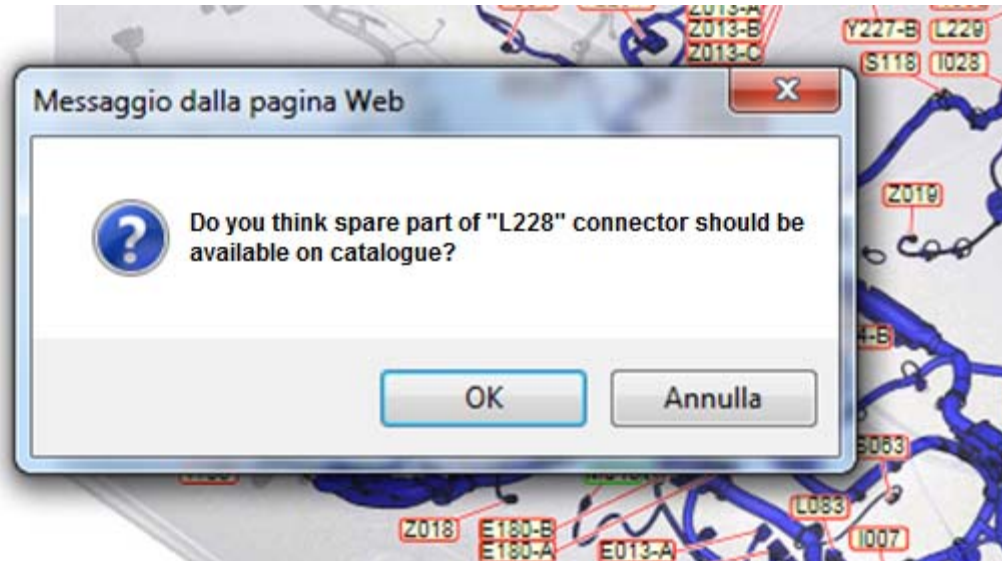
Z013-A
Z013-B
Z013-C
Y227-B
L229
S118
I028

Messaggio dalla pagina Web

Do you think spare part of "L228" connector should be available on catalogue?

OK
Annulla

Z019
4-B
S063
L083
Z018
E180-B
E180-A
E013-A
I007